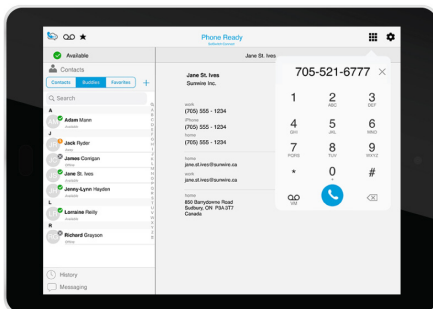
Phone Ready
Softbank Connect

Available

Contacts

Contacts Buddies Favorites +

Search

A
Adam Mann
Available

J
Jack Ryder
Away

James Corrigan
Away

Jane St. Ives
Available

Jenny-Lynn Hayden
Available

L
Lorraine Reilly
Available

R
Richard Grayson
Offline

History

Messaging

Jane St. Ives

Jane St. Ives
Sunwire Inc.

work
(705) 555 - 1234

iPhone
(705) 555 - 1234

home
(705) 555 - 1234

home
jane.st.ives@sunwire.ca

work
jane.st.ives@sunwire.ca

home
850 Barrydowne Road
Sudbury, ON P3A 3T7
Canada

705-521-6777

| 1 | 2 ABC | 3 DEF |
|---|---|---|
| 4 GHI | 5 JKL | 6 MNO |
| 7 PQRS | 8 TUV | 9 WXYZ |
| * | 0 + | # |